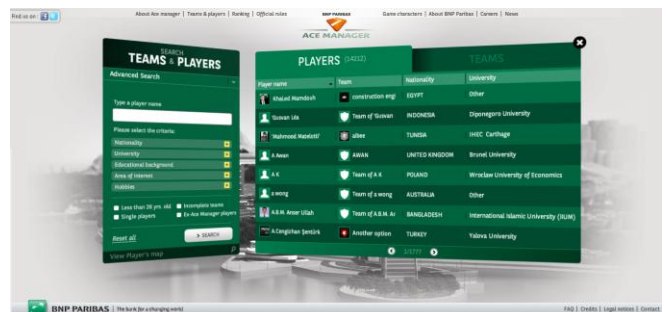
Find us on :

About Ace manager | Teams & players | Ranking | Official rules

BNP PARIBAS
ACE MANAGER

Game characters | About BNP Paribas | Careers | News

SEARCH
TEAMS & PLAYERS

Advanced Search

Type a player name

Please select the criteria:

Nationality
University
Educational background
Area of interest
Hobbies

Less than 26 yrs. old
Single players
Incomplete teams
Ex-Ace Manager players

Reset all
> SEARCH

View Player's map

PLAYERS (14012)
TEAMS

| Player name | Team | Nationality | University |
|---|---|---|---|
| Khaled Hamdosh | construction engi | EGYPT | Other |
| 'Gusvan Lila | Team of 'Gusvan | INDONESIA | Diponegoro University |
| 'Mohmoud Mateletti' | albex | TUNISIA | IHEC Carthage |
| A Awan | AWAN | UNITED KINGDOM | Brunel University |
| A K | Team of A K | POLAND | Wroclaw University of Economics |
| a wong | Team of a wong | AUSTRALIA | Other |
| A.B.M. Anser Ullah | Team of A.B.M. A | BANGLADESH | International Islamic University (IIUM) |
| A.Cengizhan Şentürk | Another option | TURKEY | Yalova University |

1/1771

BNP PARIBAS | The bank for a changing world

FAQ | Credits | Legal notices | Contact